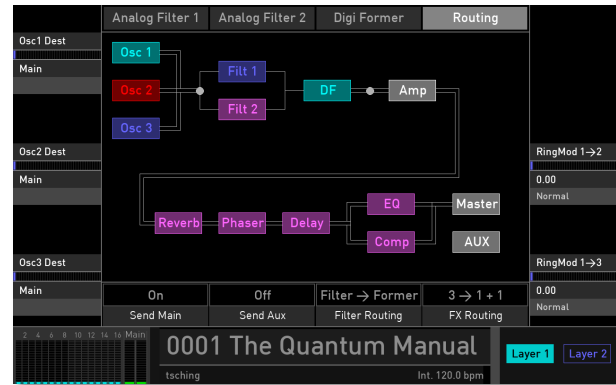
Analog Filter 1
Analog Filter 2
Digi Former
Routing

Osc1 Dest
Main

Osc2 Dest
Main

Osc3 Dest
Main

Osc 1
Osc 2
Osc 3
Filt 1
Filt 2
DF
Amp

Reverb
Phaser
Delay
EQ
Comp
Master
AUX

RingMod 1→2
0.00
Normal

RingMod 1→3
0.00
Normal

| On | Off | Filter → Former | 3 → 1 + 1 |
|---|---|---|---|
| Send Main | Send Aux | Filter Routing | FX Routing |

2 4 6 8 10 12 14 16 Main

0001 The Quantum Manual
tsching
Int. 120.0 bpm

Layer 1
Layer 2